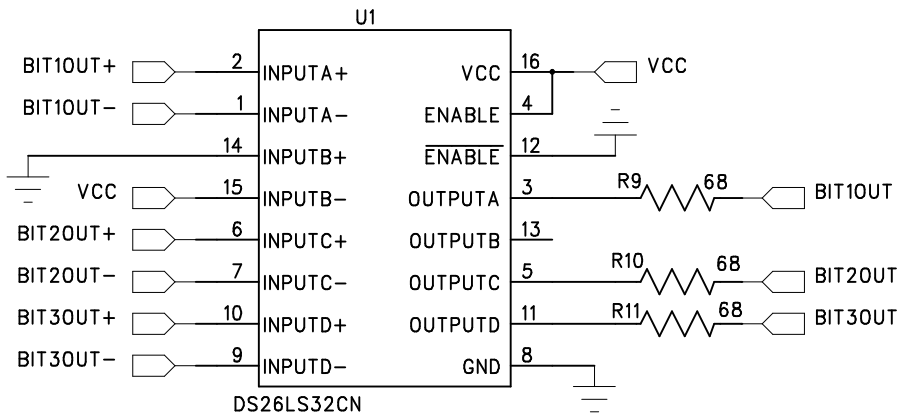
U1

BIT1OUT+ 2 INPUTA+
BIT1OUT− 1 INPUTA−
14 INPUTB+
VCC 15 INPUTB−
BIT2OUT+ 6 INPUTC+
BIT2OUT− 7 INPUTC−
BIT3OUT+ 10 INPUTD+
BIT3OUT− 9 INPUTD−

VCC 16 VCC
ENABLE 4
$\overline{\text{ENABLE}}$ 12
OUTPUTA 3 R9 68 BIT1OUT
OUTPUTB 13
OUTPUTC 5 R10 68 BIT2OUT
OUTPUTD 11 R11 68 BIT3OUT
GND 8

DS26LS32CN